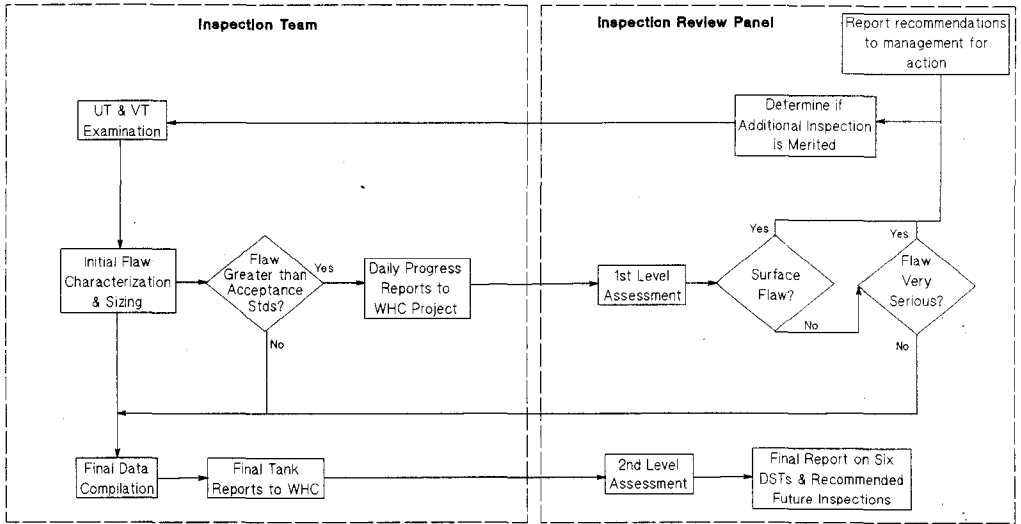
Inspection Team

Inspection Review Panel

Report recommendations to management for action

UT & VT Examination

Determine if Additional Inspection is Merited

Yes

Yes

Initial Flaw Characterization & Sizing

Flaw Greater than Acceptance Stds?

Yes

Daily Progress Reports to WHC Project

1st Level Assessment

Surface Flaw?

No

Flaw Very Serious?

No

No

Final Data Compilation

Final Tank Reports to WHC

2nd Level Assessment

Final Report on Six DSTs & Recommended Future Inspections